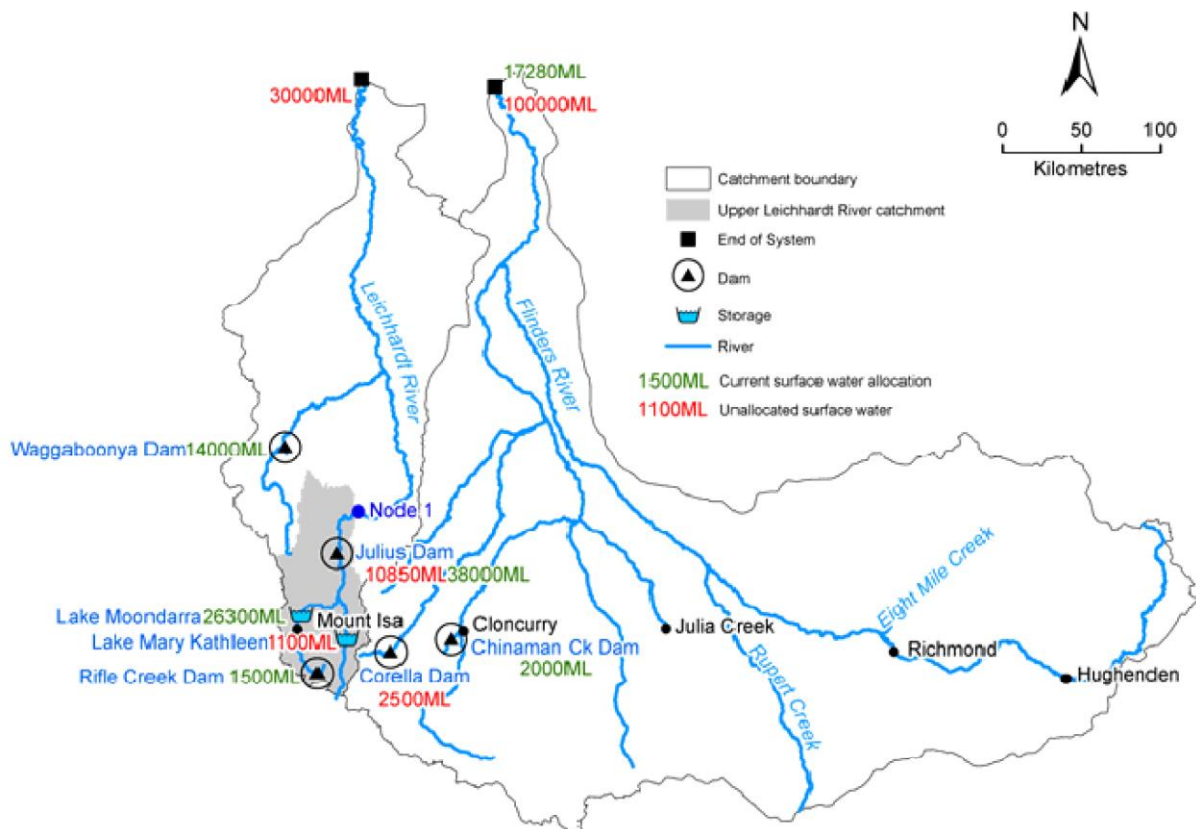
N

0 50 100
Kilometres

30000ML

17280ML
100000ML

Catchment boundary
Upper Leichhardt River catchment
End of System
Dam
Storage
River
1500ML Current surface water allocation
1100ML Unallocated surface water

Leichhardt River
Flinders River

Waggaboonya Dam 14000ML
Node 1
Julius Dam
10850ML 38000ML
Lake Moondarra 26300ML
Mount Isa
Lake Mary Kathleen 1100ML
Rifle Creek Dam 1500ML
Corella Dam
2500ML
Cloncurry
Chinaman Ck Dam
2000ML
Julia Creek
Rupert Creek
Eight Mile Creek
Richmond
Hughenden